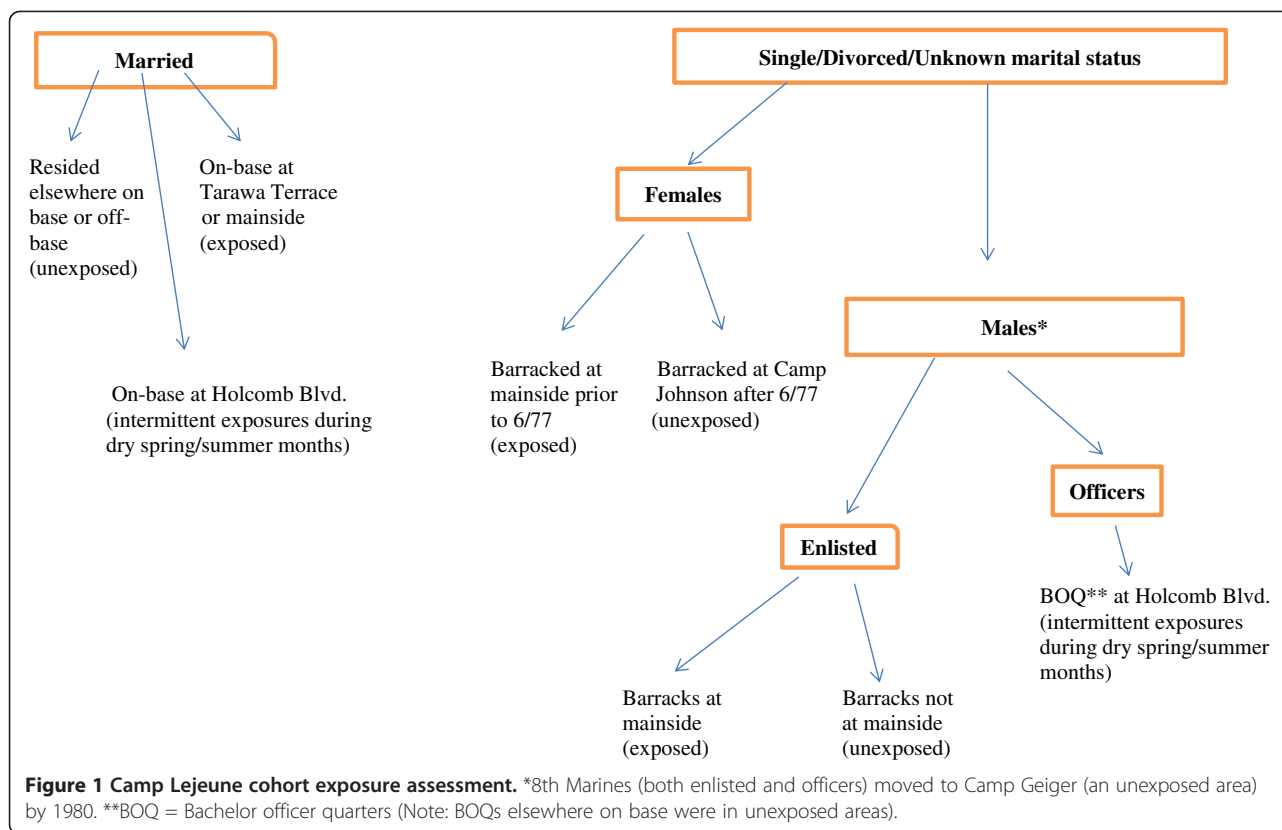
Married

Resided elsewhere on base or off-base (unexposed)

On-base at Tarawa Terrace or mainside (exposed)

On-base at Holcomb Blvd. (intermittent exposures during dry spring/summer months)

Single/Divorced/Unknown marital status

Females

Barracked at mainside prior to 6/77 (exposed)

Barracked at Camp Johnson after 6/77 (unexposed)

Males*

Enlisted

Barracks at mainside (exposed)

Barracks not at mainside (unexposed)

Officers

BOQ** at Holcomb Blvd. (intermittent exposures during dry spring/summer months)

**Figure 1 Camp Lejeune cohort exposure assessment.** *8th Marines (both enlisted and officers) moved to Camp Geiger (an unexposed area) by 1980. **BOQ = Bachelor officer quarters (Note: BOQs elsewhere on base were in unexposed areas).